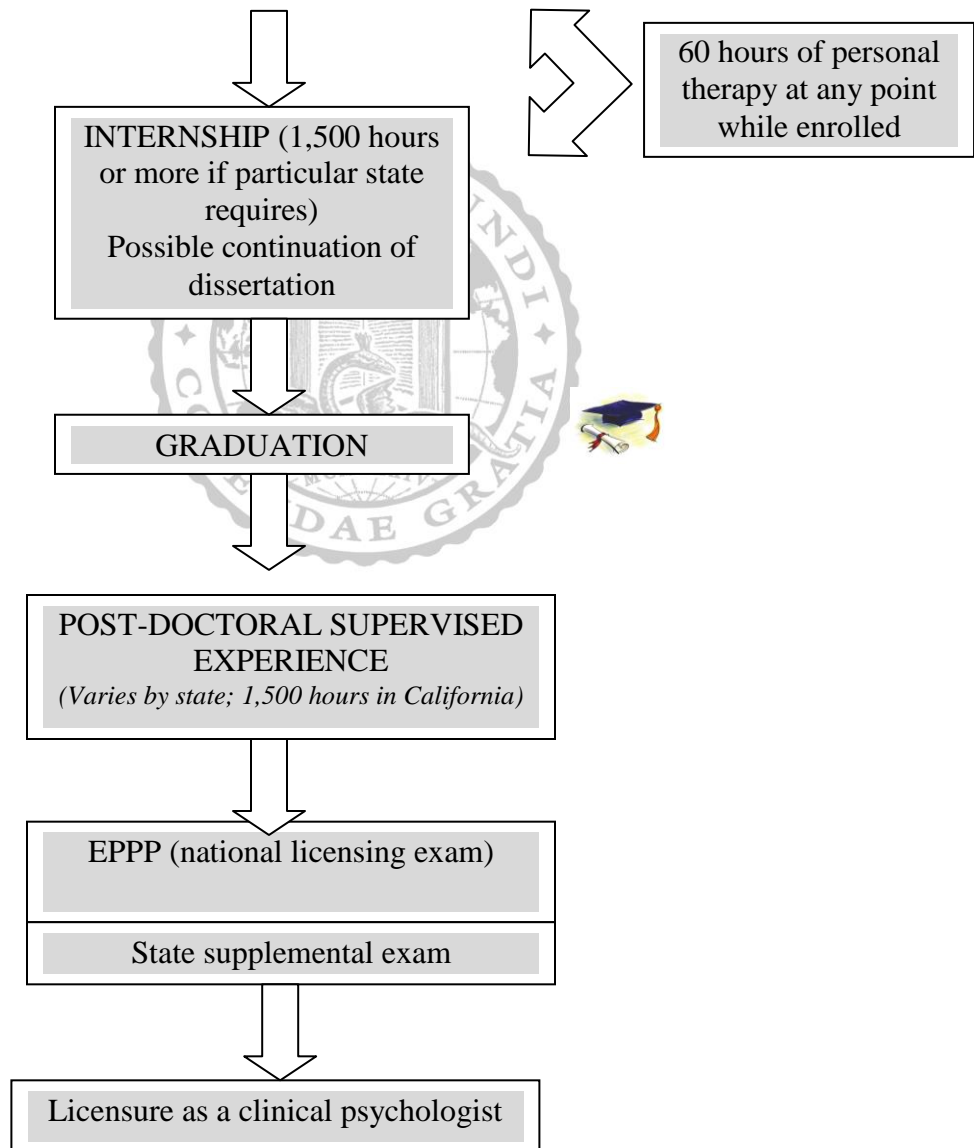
60 hours of personal therapy at any point while enrolled

INTERNSHIP (1,500 hours or more if particular state requires)
Possible continuation of dissertation

GRADUATION

POST-DOCTORAL SUPERVISED EXPERIENCE
*(Varies by state; 1,500 hours in California)*

EPPP (national licensing exam)

State supplemental exam

Licensure as a clinical psychologist